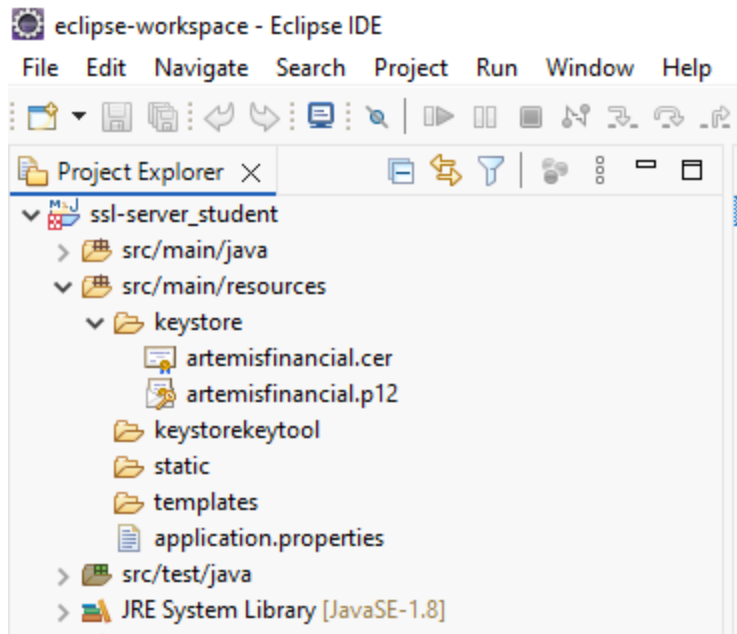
eclipse-workspace - Eclipse IDE

File Edit Navigate Search Project Run Window Help

Project Explorer

ssl-server_student
src/main/java
src/main/resources
keystore
artemisfinancial.cer
artemisfinancial.p12
keystorekeytool
static
templates
application.properties
src/test/java
JRE System Library [JavaSE-1.8]